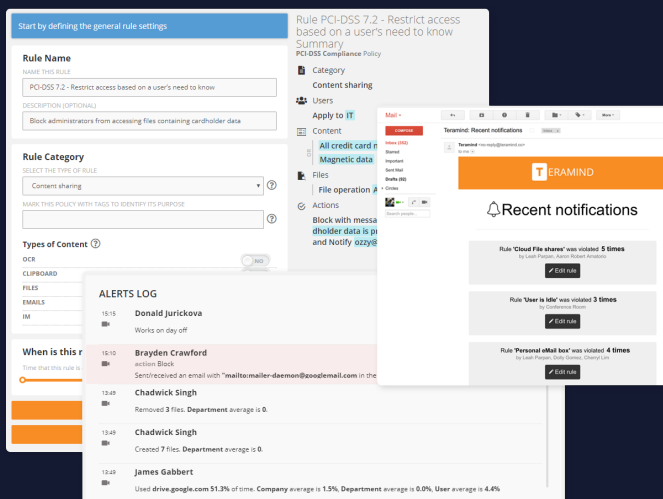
Start by defining the general rule settings

Rule Name

NAME THIS RULE

PCI-DSS 7.2 - Restrict access based on a user's need to know

DESCRIPTION (OPTIONAL)

Block administrators from accessing files containing cardholder data

Rule Category

SELECT THE TYPE OF RULE

Content sharing

MARK THIS POLICY WITH TAGS TO IDENTIFY ITS PURPOSE

Types of Content

OCR

CLIPBOARD

FILES

EMAILS

IM

NO

When is this r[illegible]

Time that this rule is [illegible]

Rule PCI-DSS 7.2 - Restrict access based on a user's need to know Summary

PCI-DSS Compliance Policy

Category

Content sharing

Users

Apply to IT

Content

All credit card n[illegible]

Magnetic data

Files

File operation A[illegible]

Actions

Block with messa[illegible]

dholder data is pr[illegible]

and Notify ozzy@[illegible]

Mail

COMPOSE

Inbox (555)

Starred

Important

Sent Mail

Drafts (92)

Circles

Search people...

More

Teramind: Recent notifications

Teramind

to me

TERAMIND

Recent notifications

Rule 'Cloud File shares' was violated 5 times

by Leah Parpan, Aaron Robert Amatoro

Edit rule

Rule 'User is Idle' was violated 3 times

by Conference Room

Edit rule

Rule 'Personal eMail box' was violated 4 times

by Leah Parpan, Dolly Gomez, Cherryl Lim

Edit rule

ALERTS LOG

15:15

Donald Jurickova

Works on day off

15:10

Brayden Crawford

action Block

Sent/received an email with "mailto:mailer-daemon@googlemail.com in the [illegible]

13:49

Chadwick Singh

Removed 3 files. Department average is 0.

13:49

Chadwick Singh

Created 7 files. Department average is 0.

13:49

James Gabbert

Used drive.google.com 51.3% of time. Company average is 1.5%, Department average is 0.0%, User average is 4.4%